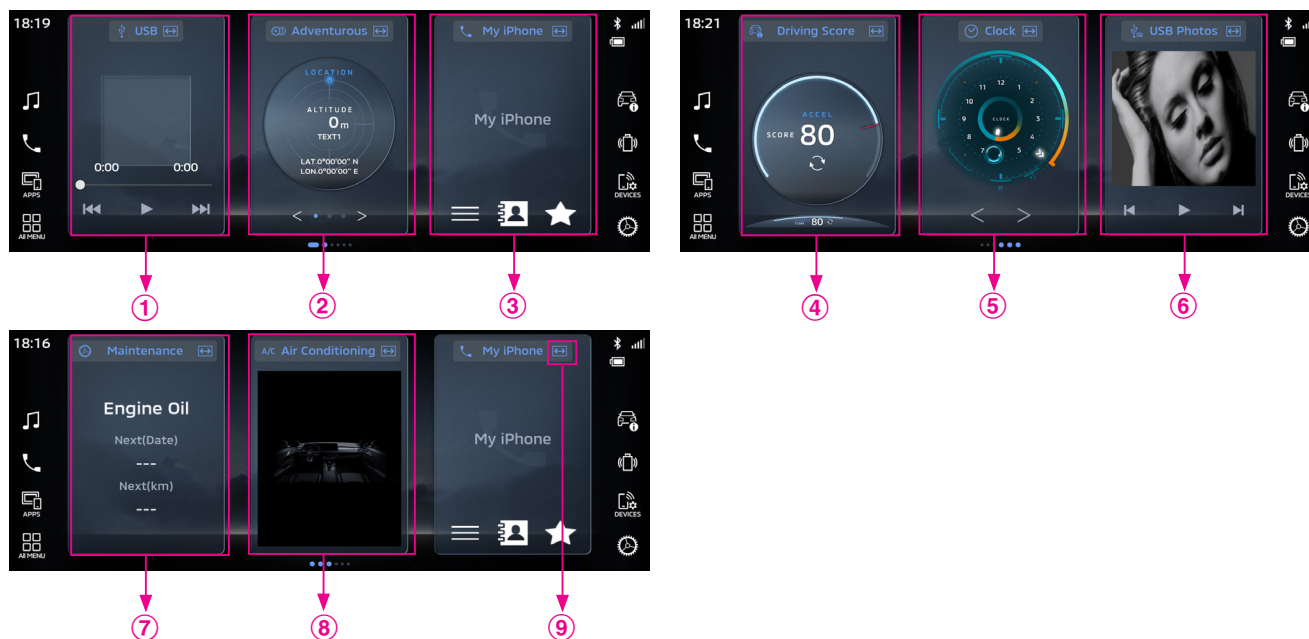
18:19

USB
0:00 0:00

Adventurous
LOCATION
ALTITUDE
0m
TEXT1
LAT.0°00'00" N
LON.0°00'00" E

My iPhone
My iPhone

APPS
All MENU
DEVICES

①
②
③

18:21

Driving Score
ACCEL
SCORE 80
80

Clock
12
1
2
3
4
5
7
8
9
10
11
CLOCK

USB Photos

APPS
All MENU
DEVICES

④
⑤
⑥

18:16

Maintenance
Engine Oil
Next(Date)
---
Next(km)
---

A/C Air Conditioning

My iPhone
My iPhone

APPS
All MENU
DEVICES

⑦
⑧
⑨